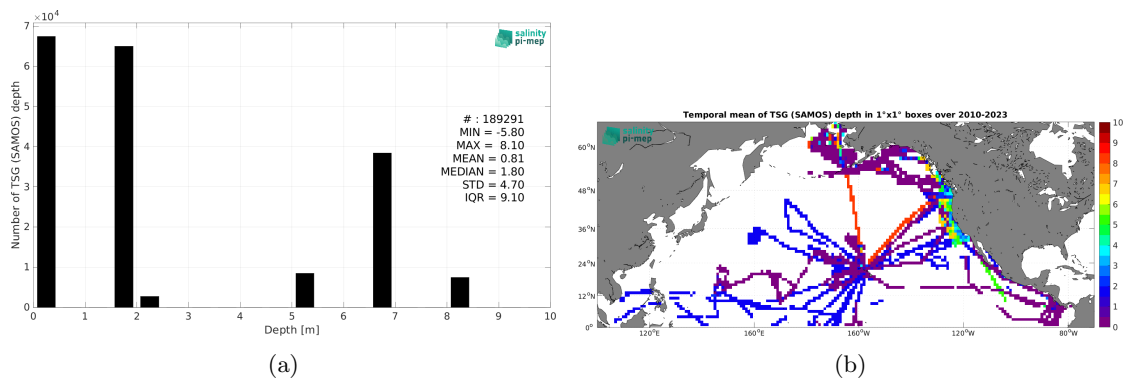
$\times 10^4$
7
6
5
4
3
2
1
0
Number of TSG (SAMOS) depth
salinity pi-mep
# : 189291
MIN = -5.80
MAX = 8.10
MEAN = 0.81
MEDIAN = 1.80
STD = 4.70
IQR = 9.10
0 1 2 3 4 5 6 7 8 9 10
Depth [m]

(a)

Temporal mean of TSG (SAMOS) depth in 1°x1° boxes over 2010-2023
salinity pi-mep
60°N
48°N
36°N
24°N
12°N
0°
120°E 160°E 160°W 120°W 80°W
10
9
8
7
6
5
4
3
2
1
0

(b)